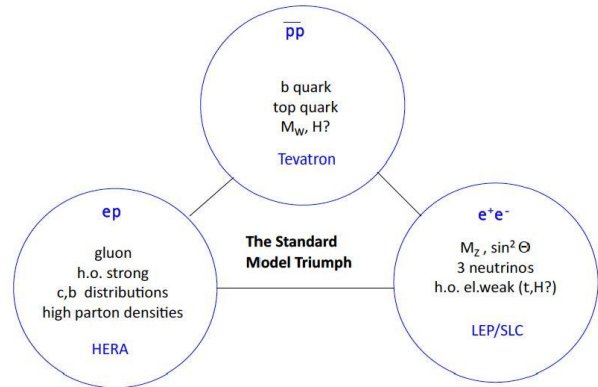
$\overline{p}p$

b quark
top quark
$M_W$, H?

Tevatron

ep

gluon
h.o. strong
c,b distributions
high parton densities

HERA

The Standard Model Triumph

$e^+e^-$

$M_Z$, $\sin^2\Theta$
3 neutrinos
h.o. el.weak (t,H?)

LEP/SLC